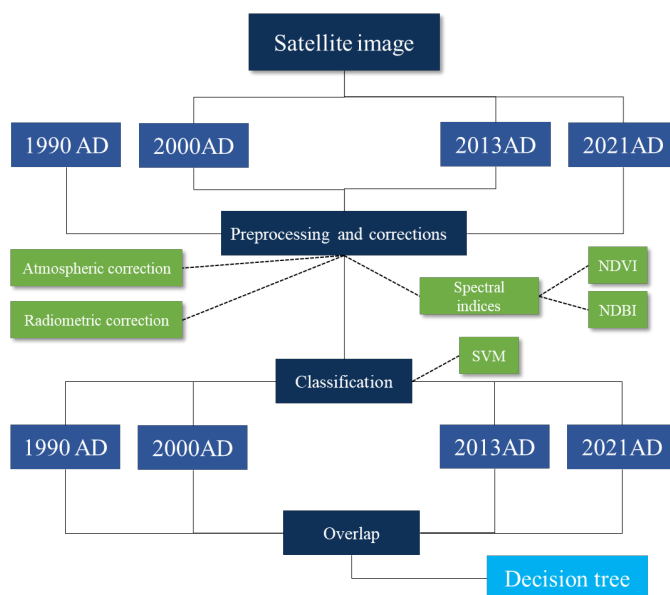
Satellite image

1990 AD

2000AD

2013AD

2021AD

Preprocessing and corrections

Atmospheric correction

Radiometric correction

Spectral indices

NDVI

NDBI

SVM

Classification

1990 AD

2000AD

2013AD

2021AD

Overlap

Decision tree